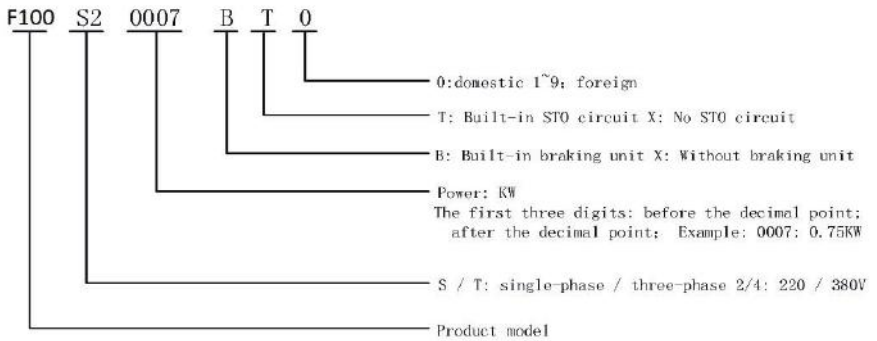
F100 S2 0007 B T 0

0:domestic 1~9: foreign

T: Built-in STO circuit X: No STO circuit

B: Built-in braking unit X: Without braking unit

Power: KW
The first three digits: before the decimal point; after the decimal point; Example: 0007: 0.75KW

S / T: single-phase / three-phase 2/4: 220 / 380V

Product model